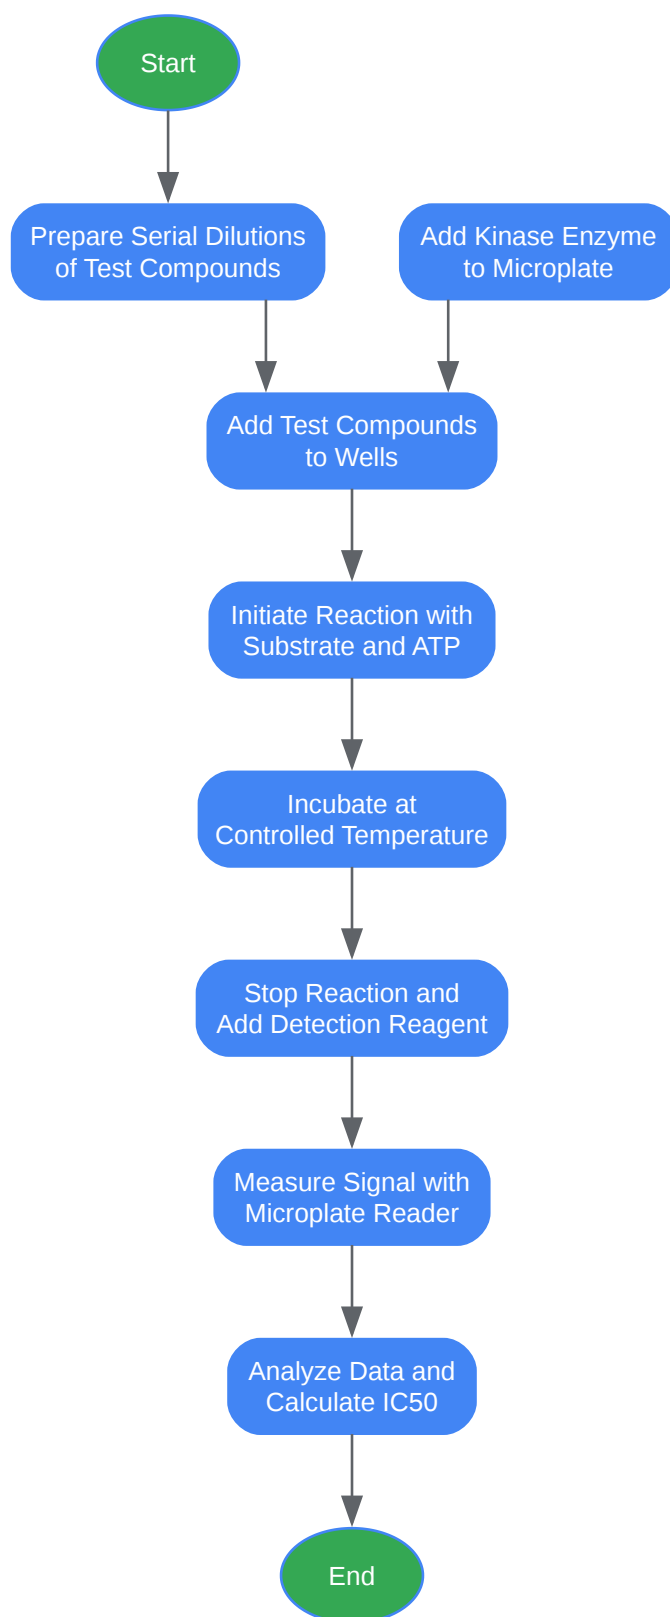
Start

Prepare Serial Dilutions of Test Compounds

Add Kinase Enzyme to Microplate

Add Test Compounds to Wells

Initiate Reaction with Substrate and ATP

Incubate at Controlled Temperature

Stop Reaction and Add Detection Reagent

Measure Signal with Microplate Reader

Analyze Data and Calculate IC50

End